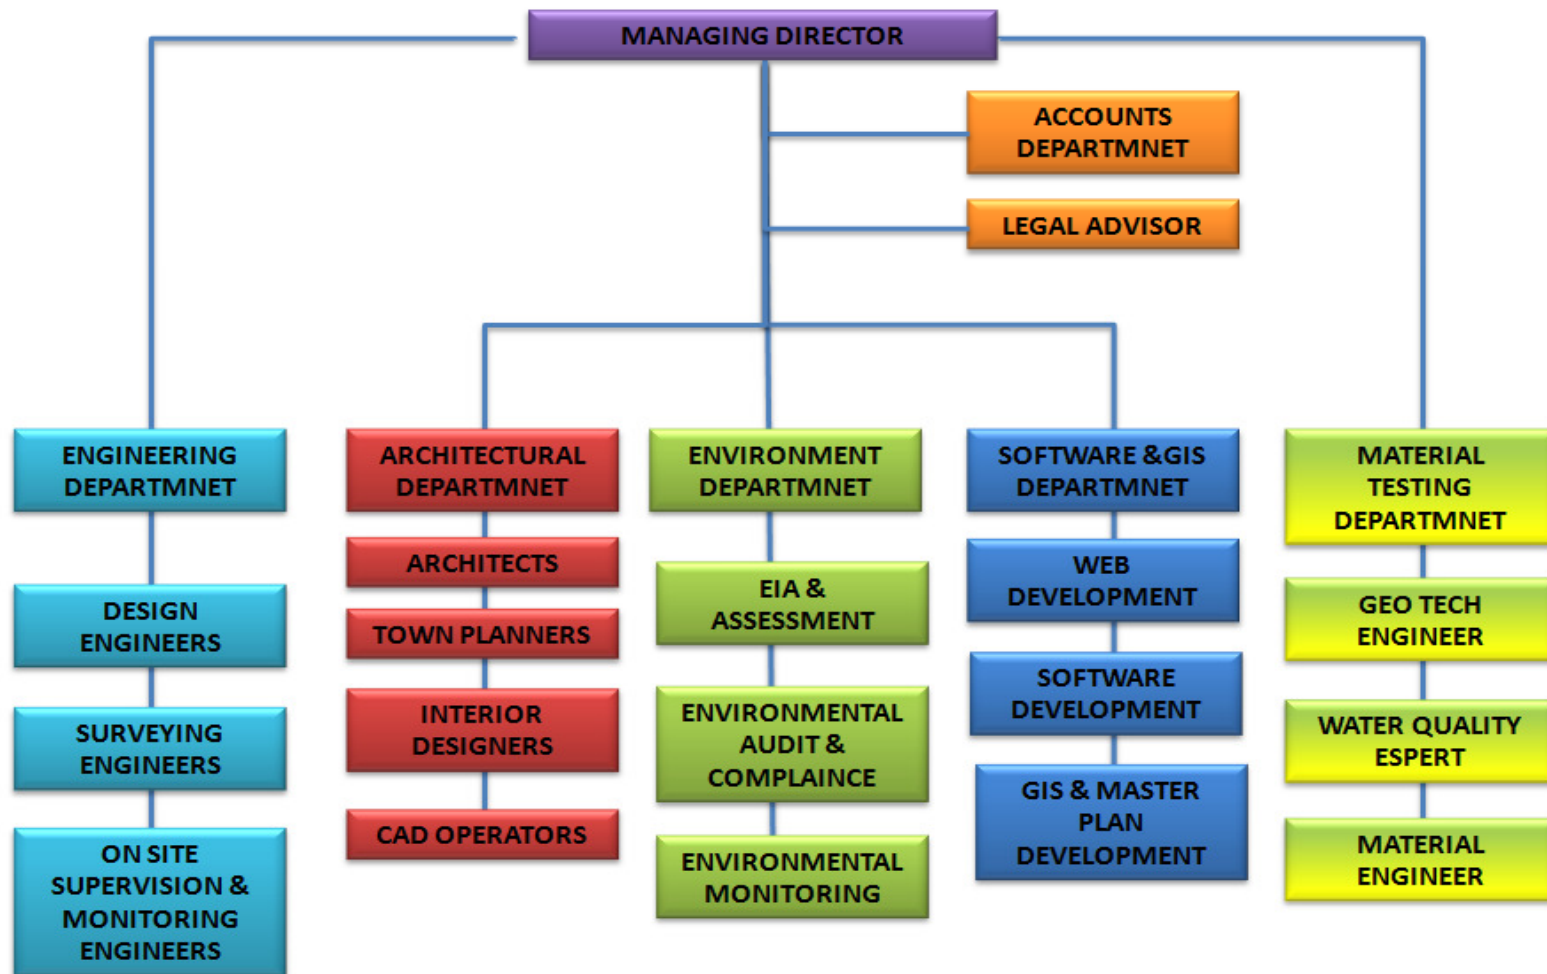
MANAGING DIRECTOR

ACCOUNTS DEPARTMNET

LEGAL ADVISOR

ENGINEERING DEPARTMNET

DESIGN ENGINEERS

SURVEYING ENGINEERS

ON SITE SUPERVISION & MONITORING ENGINEERS

ARCHITECTURAL DEPARTMNET

ARCHITECTS

TOWN PLANNERS

INTERIOR DESIGNERS

CAD OPERATORS

ENVIRONMENT DEPARTMNET

EIA & ASSESSMENT

ENVIRONMENTAL AUDIT & COMPLAINCE

ENVIRONMENTAL MONITORING

SOFTWARE &GIS DEPARTMNET

WEB DEVELOPMENT

SOFTWARE DEVELOPMENT

GIS & MASTER PLAN DEVELOPMENT

MATERIAL TESTING DEPARTMNET

GEO TECH ENGINEER

WATER QUALITY ESPERT

MATERIAL ENGINEER